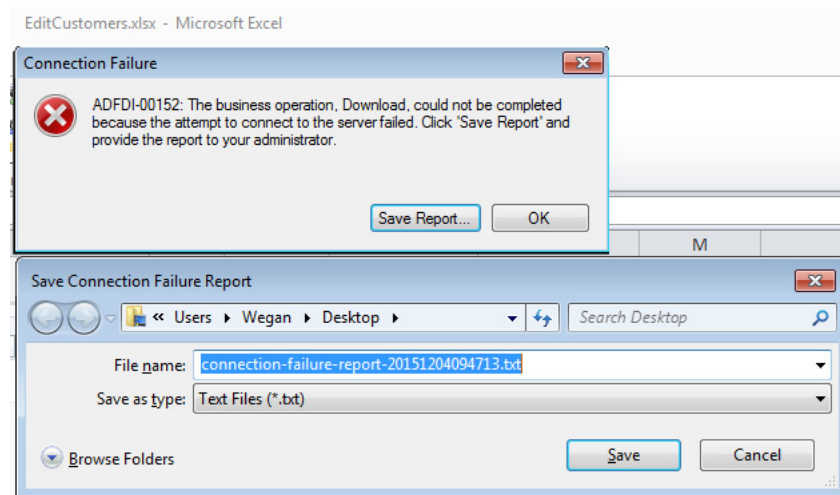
EditCustomers.xlsx - Microsoft Excel

Connection Failure

ADFDI-00152: The business operation, Download, could not be completed because the attempt to connect to the server failed. Click 'Save Report' and provide the report to your administrator.

Save Report... OK

M

Save Connection Failure Report

« Users ▸ Wegan ▸ Desktop ▸

Search Desktop

File name: connection-failure-report-20151204094713.txt

Save as type: Text Files (*.txt)

Browse Folders

Save Cancel